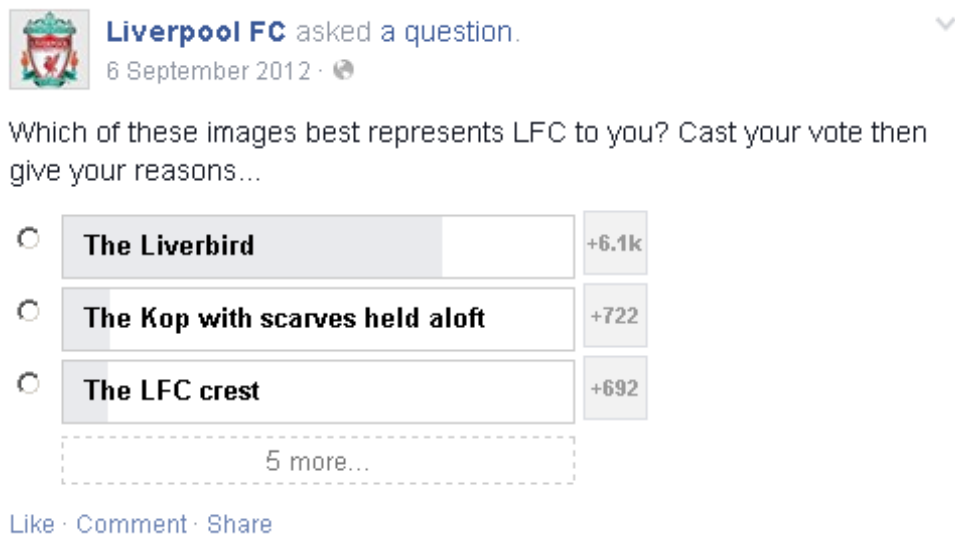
Liverpool FC asked a question.
6 September 2012 ·

Which of these images best represents LFC to you? Cast your vote then give your reasons...

The Liverbird +6.1k

The Kop with scarves held aloft +722

The LFC crest +692

5 more...

Like · Comment · Share